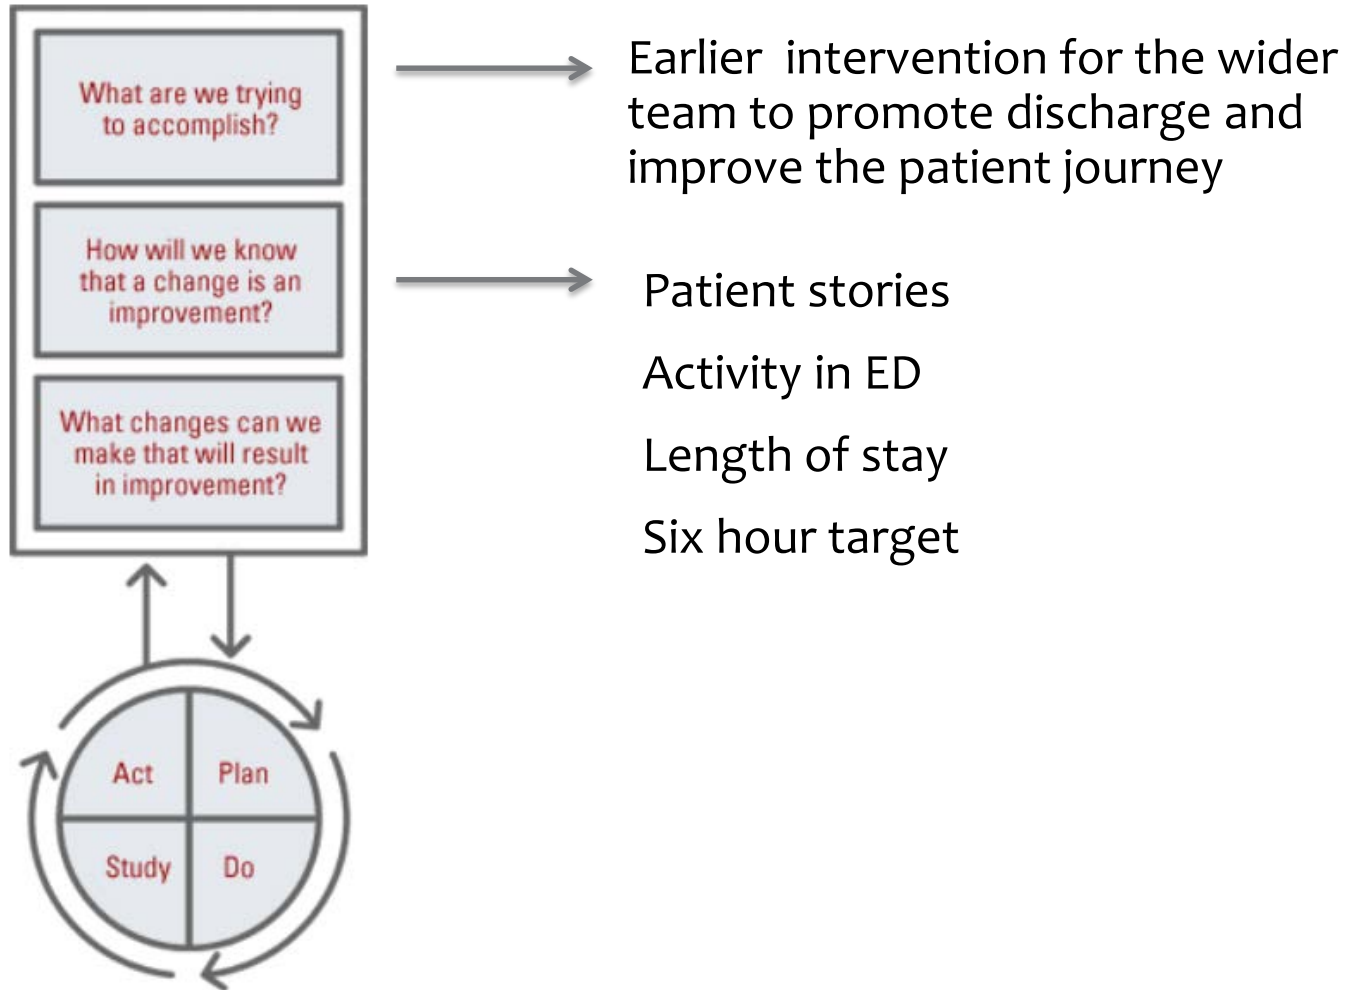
What are we trying to accomplish?

Earlier intervention for the wider team to promote discharge and improve the patient journey

How will we know that a change is an improvement?

Patient stories

Activity in ED

Length of stay

Six hour target

What changes can we make that will result in improvement?

Act

Plan

Study

Do